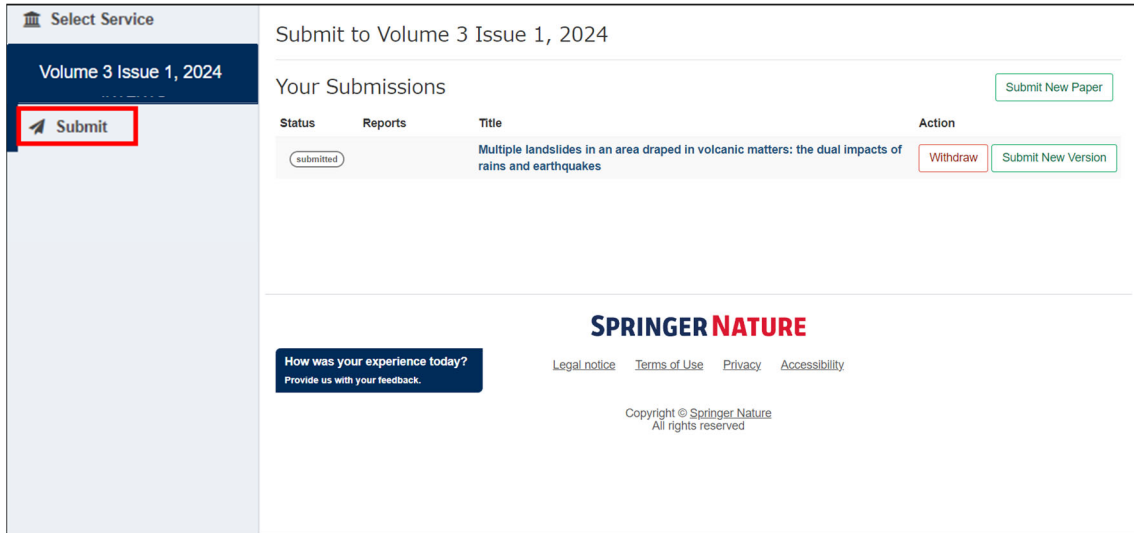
Select Service

Volume 3 Issue 1, 2024

Submit

Submit to Volume 3 Issue 1, 2024

Your Submissions

Submit New Paper

| Status | Reports | Title | Action |
|---|---|---|---|
| submitted | | Multiple landslides in an area draped in volcanic matters: the dual impacts of rains and earthquakes | Withdraw Submit New Version |

SPRINGER NATURE

How was your experience today?
Provide us with your feedback.

Legal notice Terms of Use Privacy Accessibility

Copyright © Springer Nature
All rights reserved